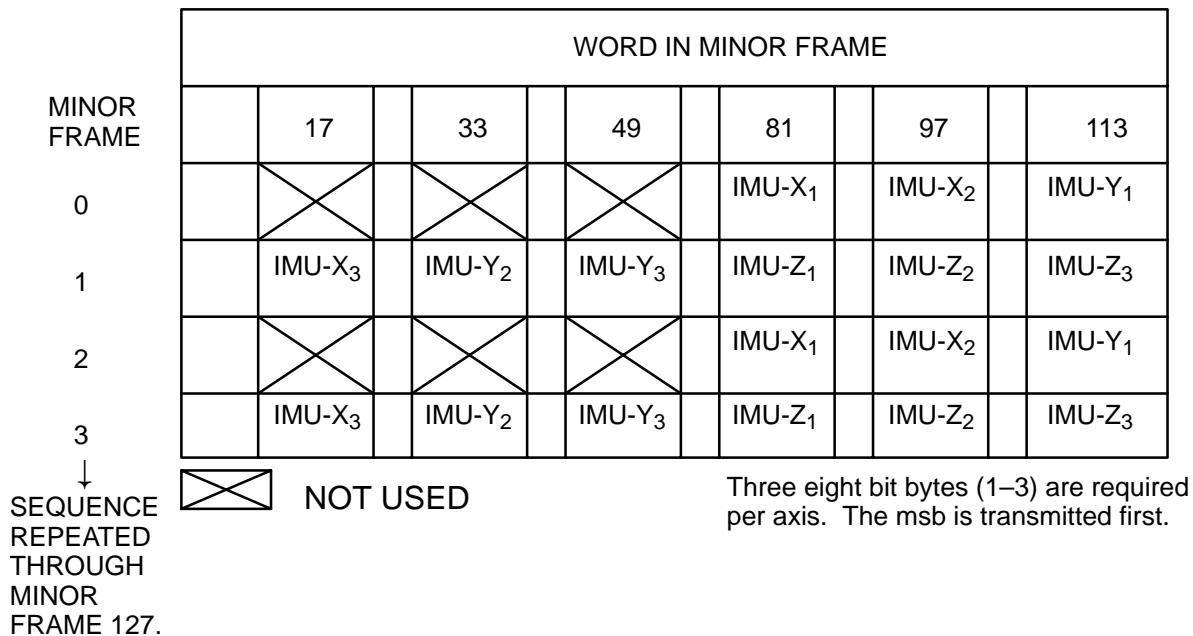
| MINOR FRAME | WORD IN MINOR FRAME 17 | 33 | 49 | 81 | 97 | 113 |
|---|---|---|---|---|---|---|
| 0 | | | | IMU-$X_1$ | IMU-$X_2$ | IMU-$Y_1$ |
| 1 | IMU-$X_3$ | IMU-$Y_2$ | IMU-$Y_3$ | IMU-$Z_1$ | IMU-$Z_2$ | IMU-$Z_3$ |
| 2 | | | | IMU-$X_1$ | IMU-$X_2$ | IMU-$Y_1$ |
| 3 | IMU-$X_3$ | IMU-$Y_2$ | IMU-$Y_3$ | IMU-$Z_1$ | IMU-$Z_2$ | IMU-$Z_3$ |

↓
SEQUENCE REPEATED THROUGH MINOR FRAME 127.

NOT USED

Three eight bit bytes (1–3) are required per axis. The msb is transmitted first.